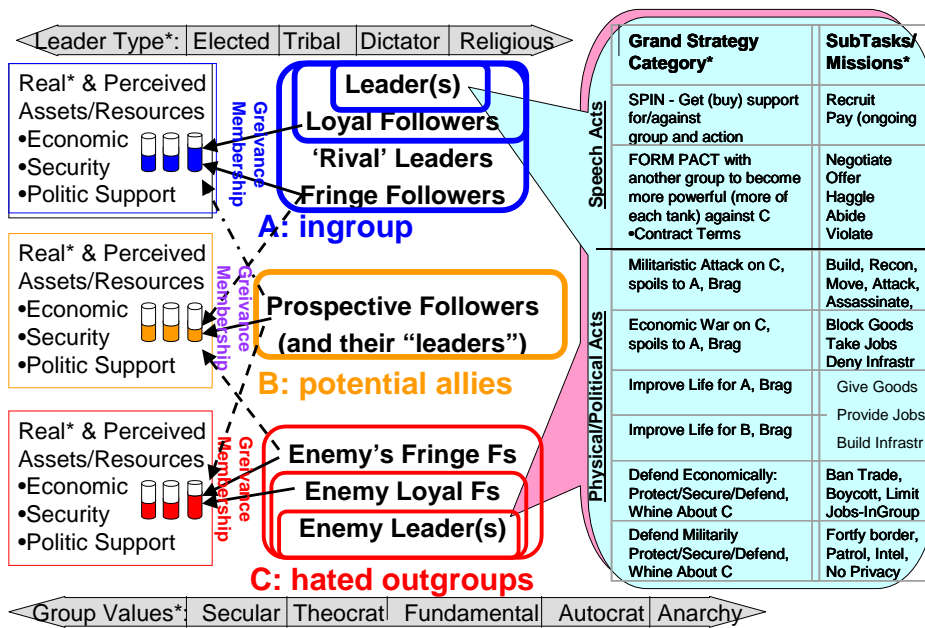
Leader Type*: | Elected | Tribal | Dictator | Religious

Real* & Perceived Assets/Resources
•Economic
•Security
•Politic Support

Grevance Membership

Leader(s)
Loyal Followers
'Rival' Leaders
Fringe Followers

A: ingroup

Real* & Perceived Assets/Resources
•Economic
•Security
•Politic Support

Greivance Membership

Prospective Followers (and their "leaders")

B: potential allies

Real* & Perceived Assets/Resources
•Economic
•Security
•Politic Support

Greivance Membership

Enemy's Fringe Fs
Enemy Loyal Fs
Enemy Leader(s)

C: hated outgroups

| | Grand Strategy Category* | SubTasks/ Missions* |
|---|---|---|
| Speech Acts | SPIN - Get (buy) support for/against group and action | Recruit Pay (ongoing |
| | FORM PACT with another group to become more powerful (more of each tank) against C •Contract Terms | Negotiate Offer Haggle Abide Violate |
| Physical/Political Acts | Militaristic Attack on C, spoils to A, Brag | Build, Recon, Move, Attack, Assassinate, |
| | Economic War on C, spoils to A, Brag | Block Goods Take Jobs Deny Infrastr |
| | Improve Life for A, Brag | Give Goods |
| | | Provide Jobs |
| | Improve Life for B, Brag | Build Infrastr |
| | Defend Economically: Protect/Secure/Defend, Whine About C | Ban Trade, Boycott, Limit Jobs-InGroup |
| | Defend Militarily Protect/Secure/Defend, Whine About C | Fortfy border, Patrol, Intel, No Privacy |

Group Values*: | Secular | Theocrat | Fundamental | Autocrat | Anarchy